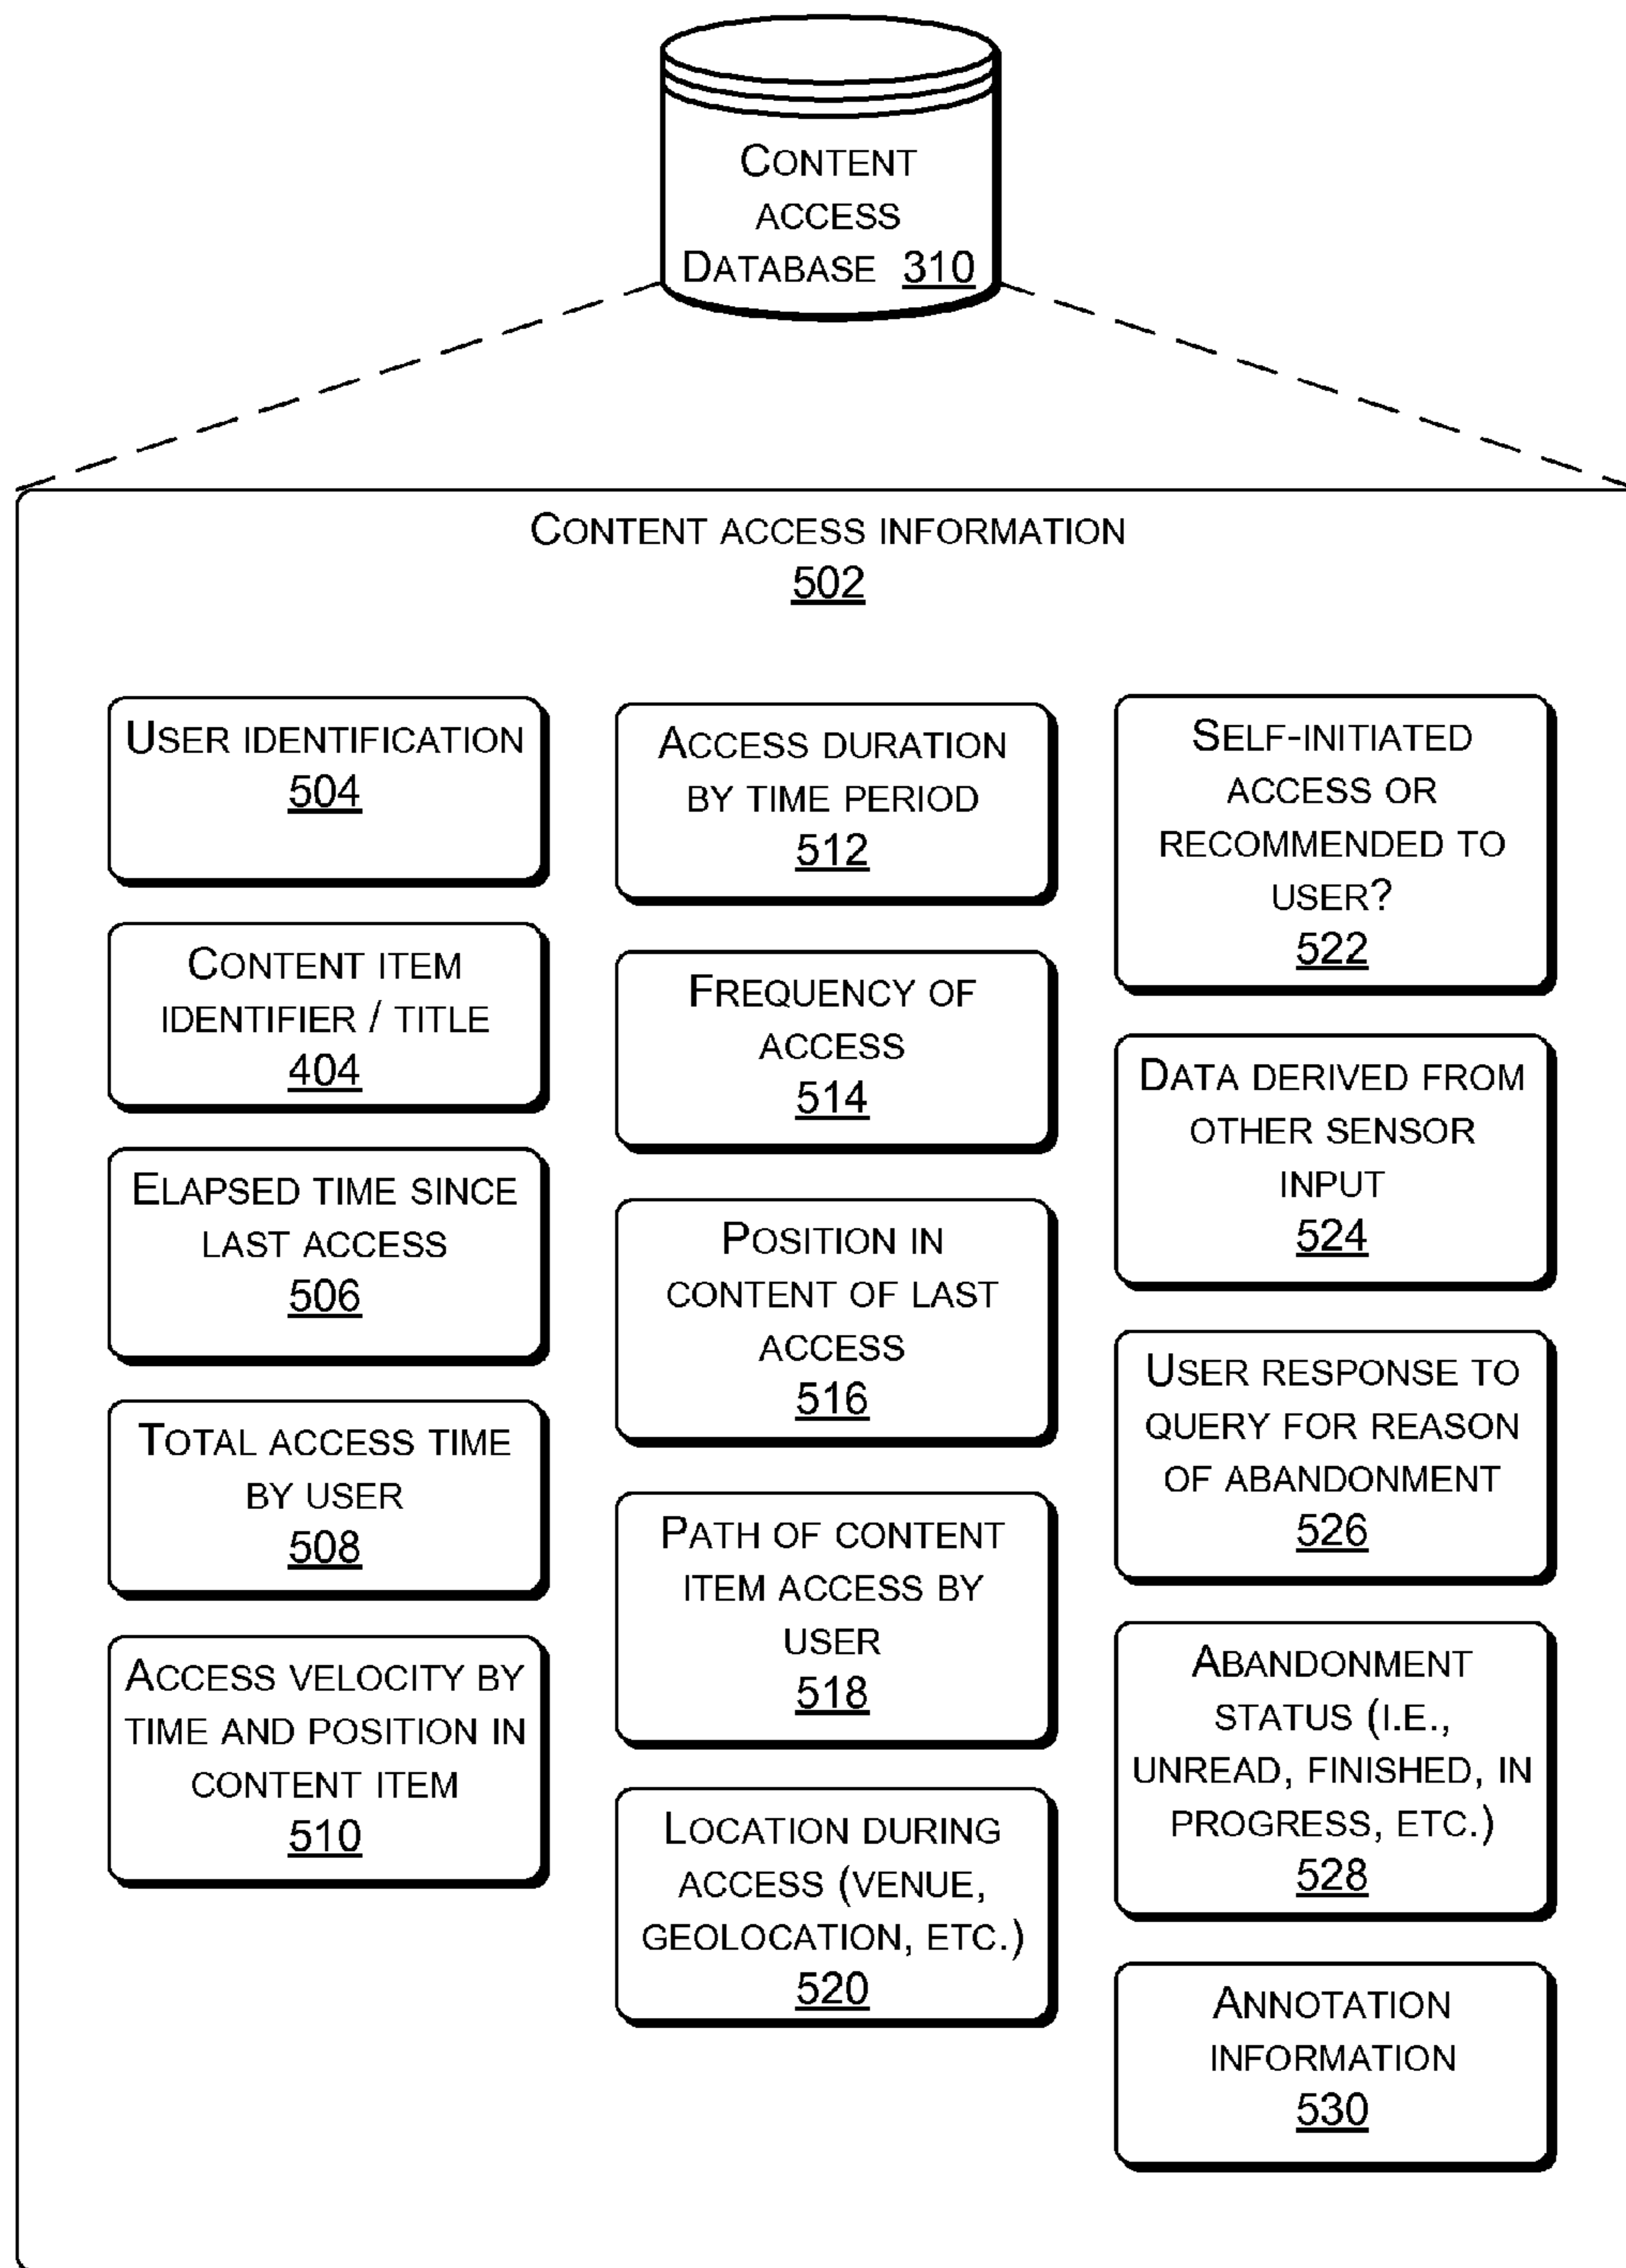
Content access Database 310

Content access information
502

User identification
504

Content item identifier / title
404

Elapsed time since last access
506

Total access time by user
508

Access velocity by time and position in content item
510

Access duration by time period
512

Frequency of access
514

Position in content of last access
516

Path of content item access by user
518

Location during access (venue, geolocation, etc.)
520

Self-initiated access or recommended to user?
522

Data derived from other sensor input
524

User response to query for reason of abandonment
526

Abandonment status (i.e., unread, finished, in progress, etc.)
528

Annotation information
530